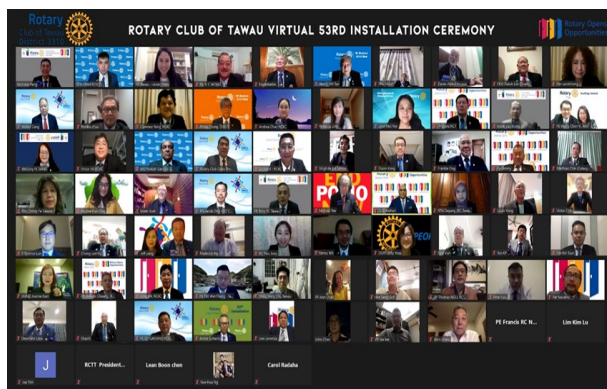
Rotary Club of Tawau

ROTARY CLUB OF TAWAU VIRTUAL 53RD INSTALLATION CEREMONY

Rotary Opens Opportunities

Rotary

POLIO

PE Francis RC N...

Lim Kim Lu

J

RCTT President...

Lean Boon chen

Carol Radaha